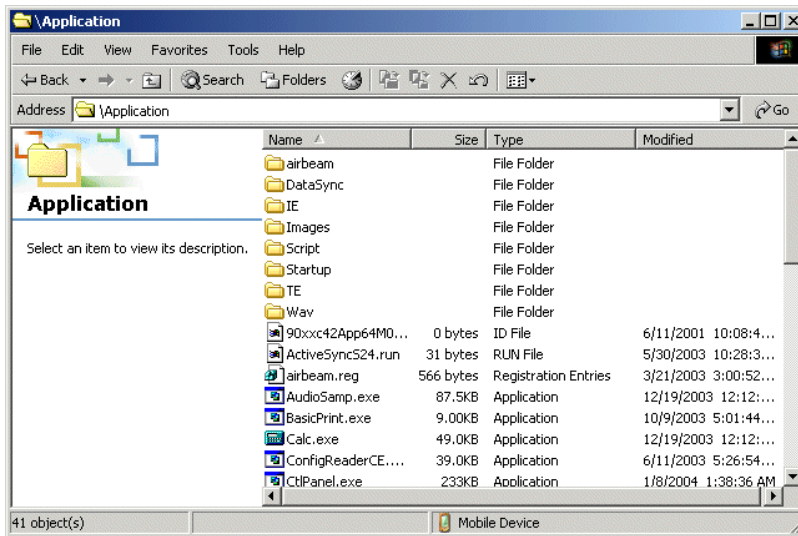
\Application

File Edit View Favorites Tools Help

Back Search Folders

Address \Application Go

Application

Select an item to view its description.

| Name | Size | Type | Modified |
|---|---|---|---|
| airbeam | | File Folder | |
| DataSync | | File Folder | |
| IE | | File Folder | |
| Images | | File Folder | |
| Script | | File Folder | |
| Startup | | File Folder | |
| TE | | File Folder | |
| Wav | | File Folder | |
| 90xxc42App64M0... | 0 bytes | ID File | 6/11/2001 10:08:4... |
| ActiveSyncS24.run | 31 bytes | RUN File | 5/30/2003 10:28:3... |
| airbeam.reg | 566 bytes | Registration Entries | 3/21/2003 3:00:52... |
| AudioSamp.exe | 87.5KB | Application | 12/19/2003 12:12:... |
| BasicPrint.exe | 9.00KB | Application | 10/9/2003 5:01:44... |
| Calc.exe | 49.0KB | Application | 12/19/2003 12:12:... |
| ConfigReaderCE.... | 39.0KB | Application | 6/11/2003 5:26:54... |
| CtlPanel.exe | 233KB | Application | 1/8/2004 1:38:36 AM |

41 object(s) Mobile Device